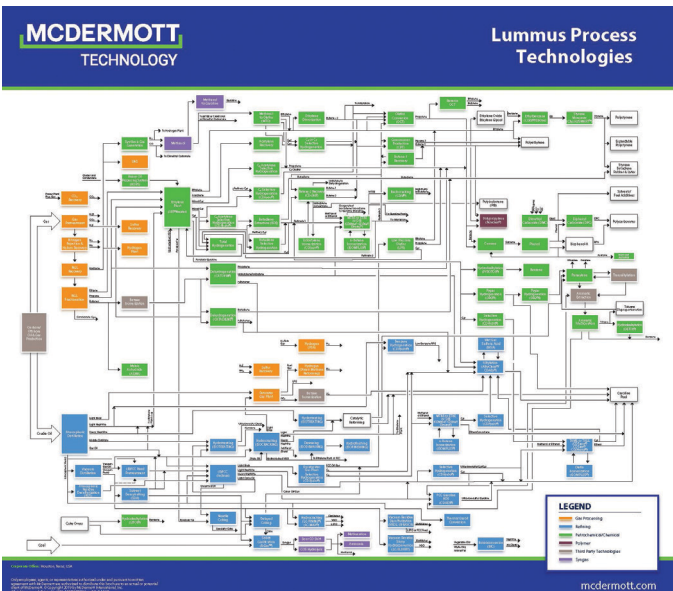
MCDERMOTT
TECHNOLOGY

Lummus Process Technologies

Polystyrene

Polyethylene

Gas

Crude Oil

Coke Drum

Coal

Catalytic Reforming

Cumene

Cracker Feed

LEGEND

Gas Processing

Refining

Petrochemical/Chemical

Polymer

Third Party Technologies

Syngas

mcdermott.com

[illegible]